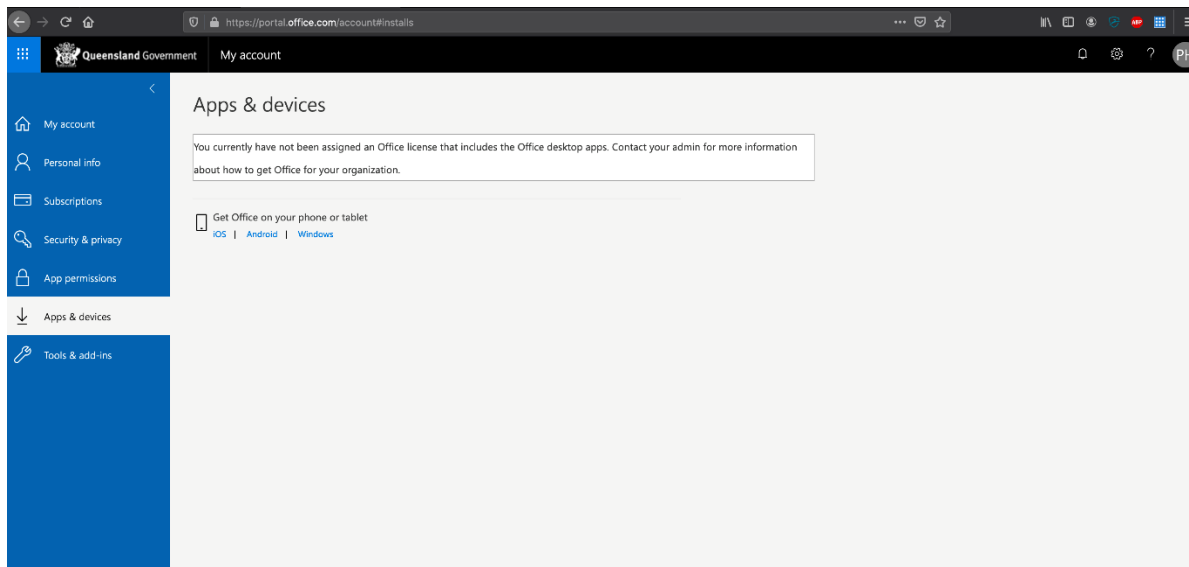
https://portal.office.com/account#installs

Queensland Government My account

PH

My account
Personal info
Subscriptions
Security & privacy
App permissions
Apps & devices
Tools & add-ins

Apps & devices

You currently have not been assigned an Office license that includes the Office desktop apps. Contact your admin for more information about how to get Office for your organization.

Get Office on your phone or tablet
iOS | Android | Windows